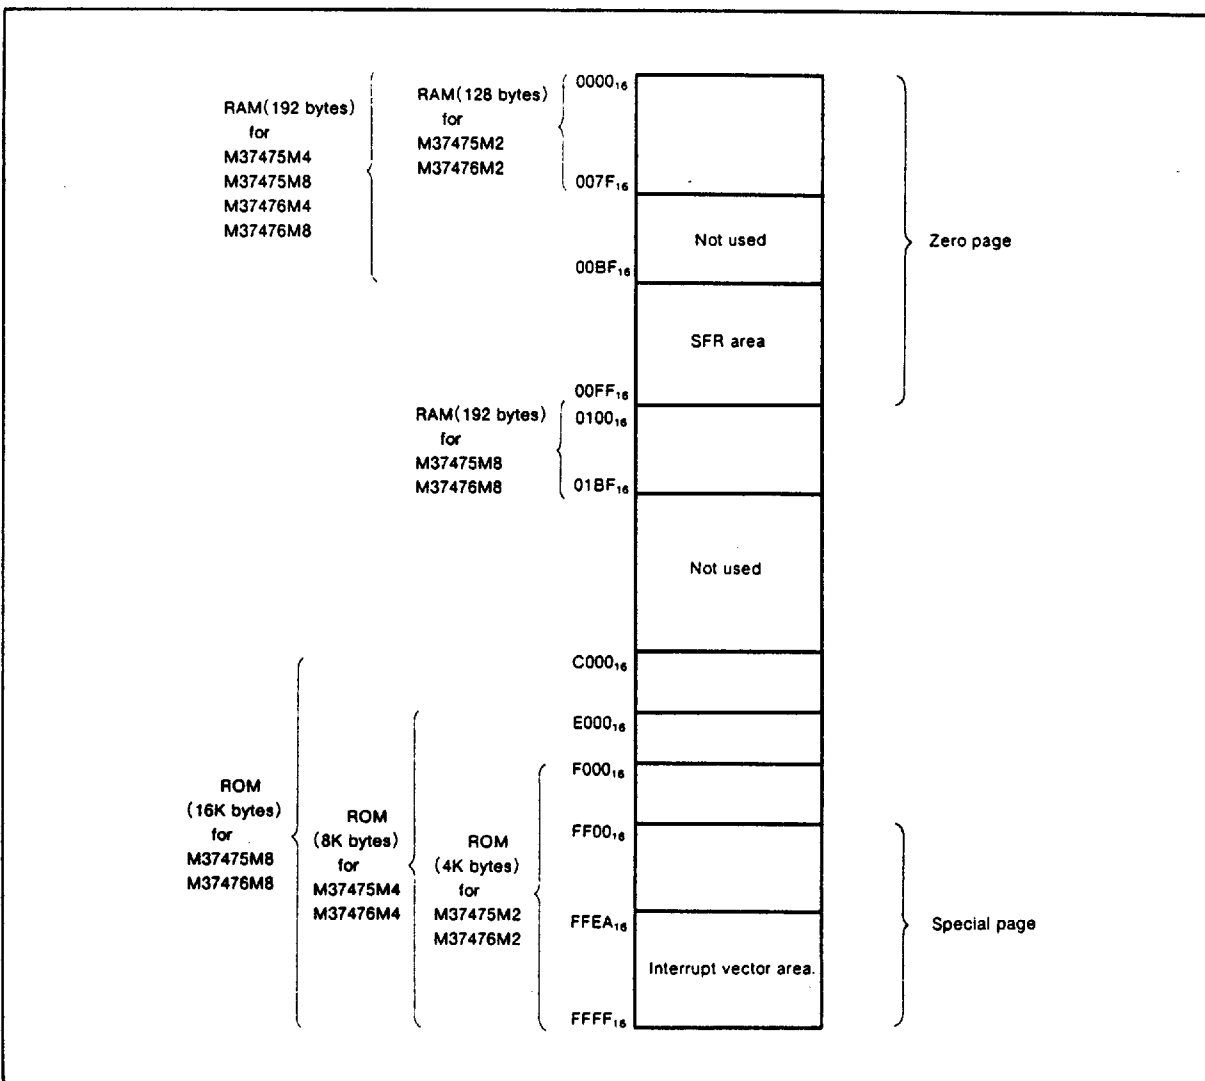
RAM(192 bytes) for M37475M4 M37475M8 M37476M4 M37476M8

RAM(128 bytes) for M37475M2 M37476M2

$0000_{16}$

$007F_{16}$

Not used

$00BF_{16}$

SFR area

$00FF_{16}$

Zero page

RAM(192 bytes) for M37475M8 M37476M8

$0100_{16}$

$01BF_{16}$

Not used

$C000_{16}$

$E000_{16}$

$F000_{16}$

$FF00_{16}$

$FFEA_{16}$

Interrupt vector area.

$FFFF_{16}$

ROM (16K bytes) for M37475M8 M37476M8

ROM (8K bytes) for M37475M4 M37476M4

ROM (4K bytes) for M37475M2 M37476M2

Special page